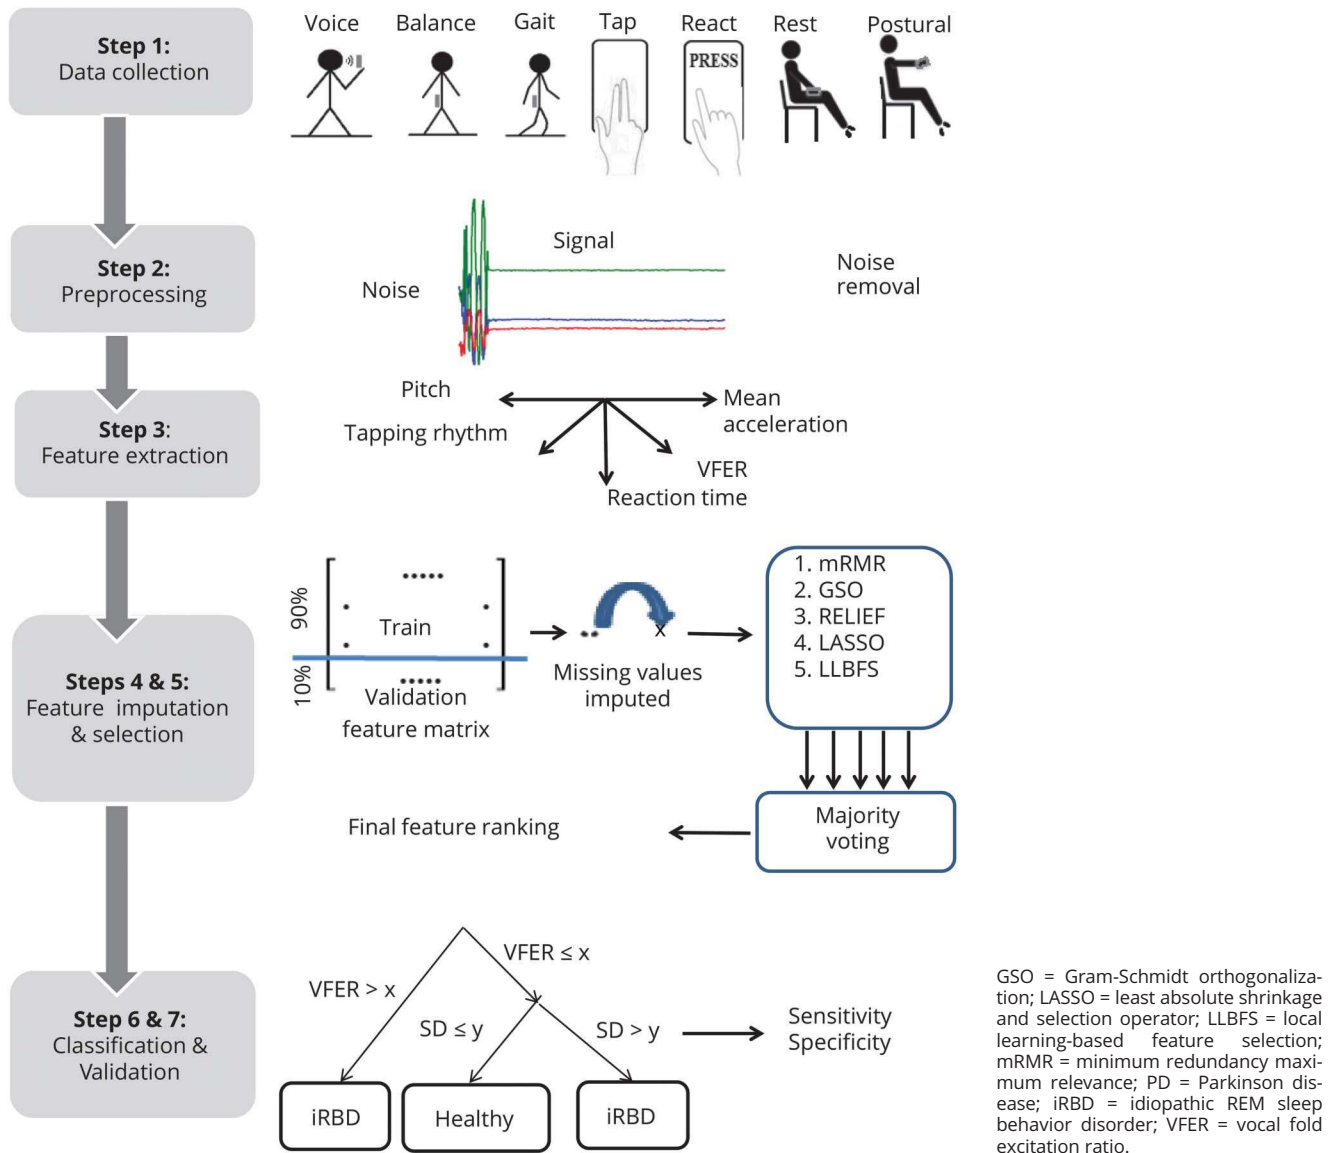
Step 1:
Data collection

Voice Balance Gait Tap React Rest Postural

PRESS

Step 2:
Preprocessing

Signal

Noise

Noise removal

Step 3:
Feature extraction

Pitch

Mean acceleration

Tapping rhythm

VFER

Reaction time

Steps 4 & 5:
Feature imputation & selection

90%

10%

Train

Validation

feature matrix

x

Missing values imputed

1. mRMR
2. GSO
3. RELIEF
4. LASSO
5. LLBFS

Majority voting

Final feature ranking

Step 6 & 7:
Classification & Validation

VFER > x

VFER ≤ x

SD ≤ y

SD > y

Sensitivity
Specificity

iRBD

Healthy

iRBD

GSO = Gram-Schmidt orthogonalization; LASSO = least absolute shrinkage and selection operator; LLBFS = local learning-based feature selection; mRMR = minimum redundancy maximum relevance; PD = Parkinson disease; iRBD = idiopathic REM sleep behavior disorder; VFER = vocal fold excitation ratio.